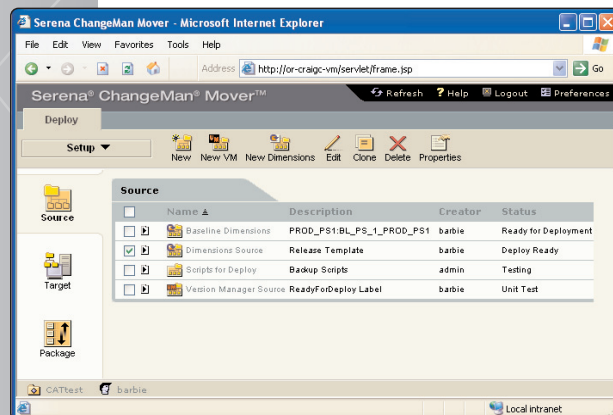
Serena ChangeMan Mover - Microsoft Internet Explorer

File Edit View Favorites Tools Help

Address http://or-craigc-vm/servlet/frame.jsp Go

Serena® ChangeMan® Mover™

Refresh ? Help Logout Preferences

Deploy

Setup ▼

New New VM New Dimensions Edit Clone Delete Properties

Source

Source

Target

Package

| | Name ▲ | Description | Creator | Status |
|---|---|---|---|---|
| | Baseline Dimensions | PROD_PS1:BL_PS_1_PROD_PS1 | barbie | Ready for Deployment |
| ✔ | Dimensions Source | Release Template | barbie | Deploy Ready |
| | Scripts for Deploy | Backup Scripts | admin | Testing |
| | Version Manager Source | ReadyForDeploy Label | barbie | Unit Test |

CATtest barbie

Local intranet